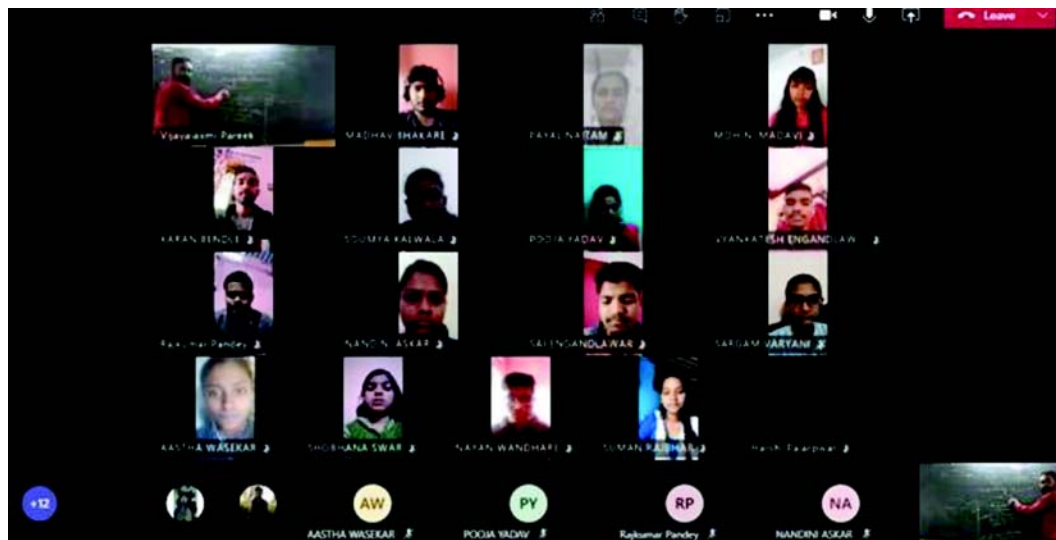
Leave

Vijayalaxmi Pareek

MADHAV SHAKARE

PAYAL NATAM

MOHINI MADAVI

KARAN BENDLE

SOUMYA KALWALA

POOJA YADAV

VYANKATESH ENGANDLAW

Rajkumar Pandey

NANDINI ASKAR

SAI ENGANDLAWAR

SARGAM WARYANI

AASTHA WASEKAR

SHOBHANA SWAR

NAYAN WANDHARE

SUMAN RAJBHAR

Harsh Taarpwar

+12

AW

PY

RP

NA

AASTHA WASEKAR

POOJA YADAV

Rajkumar Pandey

NANDINI ASKAR